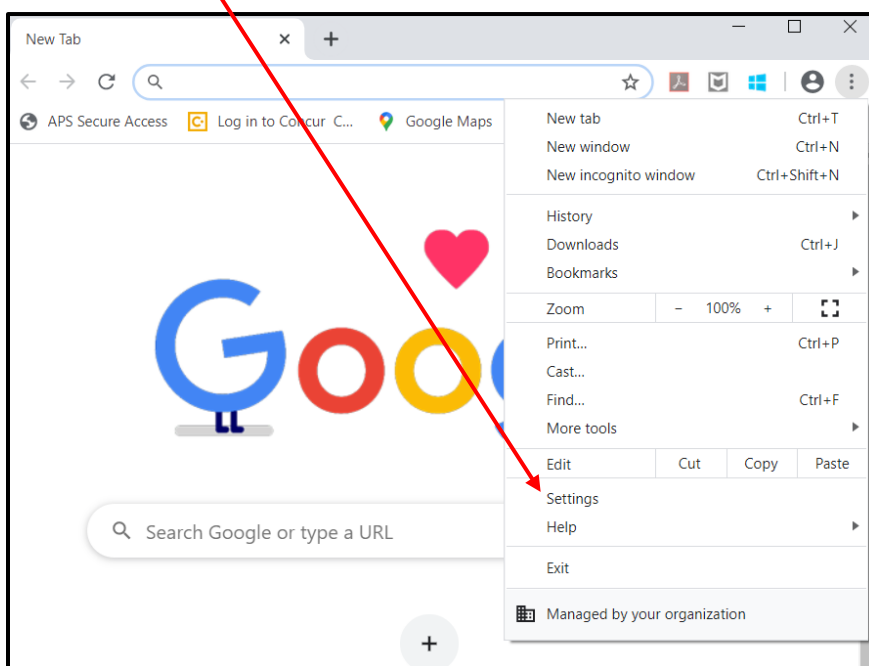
New Tab

APS Secure Access

Log in to Concur C...

Google Maps

Search Google or type a URL

New tab Ctrl+T
New window Ctrl+N
New incognito window Ctrl+Shift+N

History
Downloads Ctrl+J
Bookmarks

| Zoom | – | 100% | + |
|---|---|---|---|

Print... Ctrl+P
Cast...
Find... Ctrl+F
More tools

| Edit | Cut | Copy | Paste |
|---|---|---|---|

Settings
Help

Exit

Managed by your organization